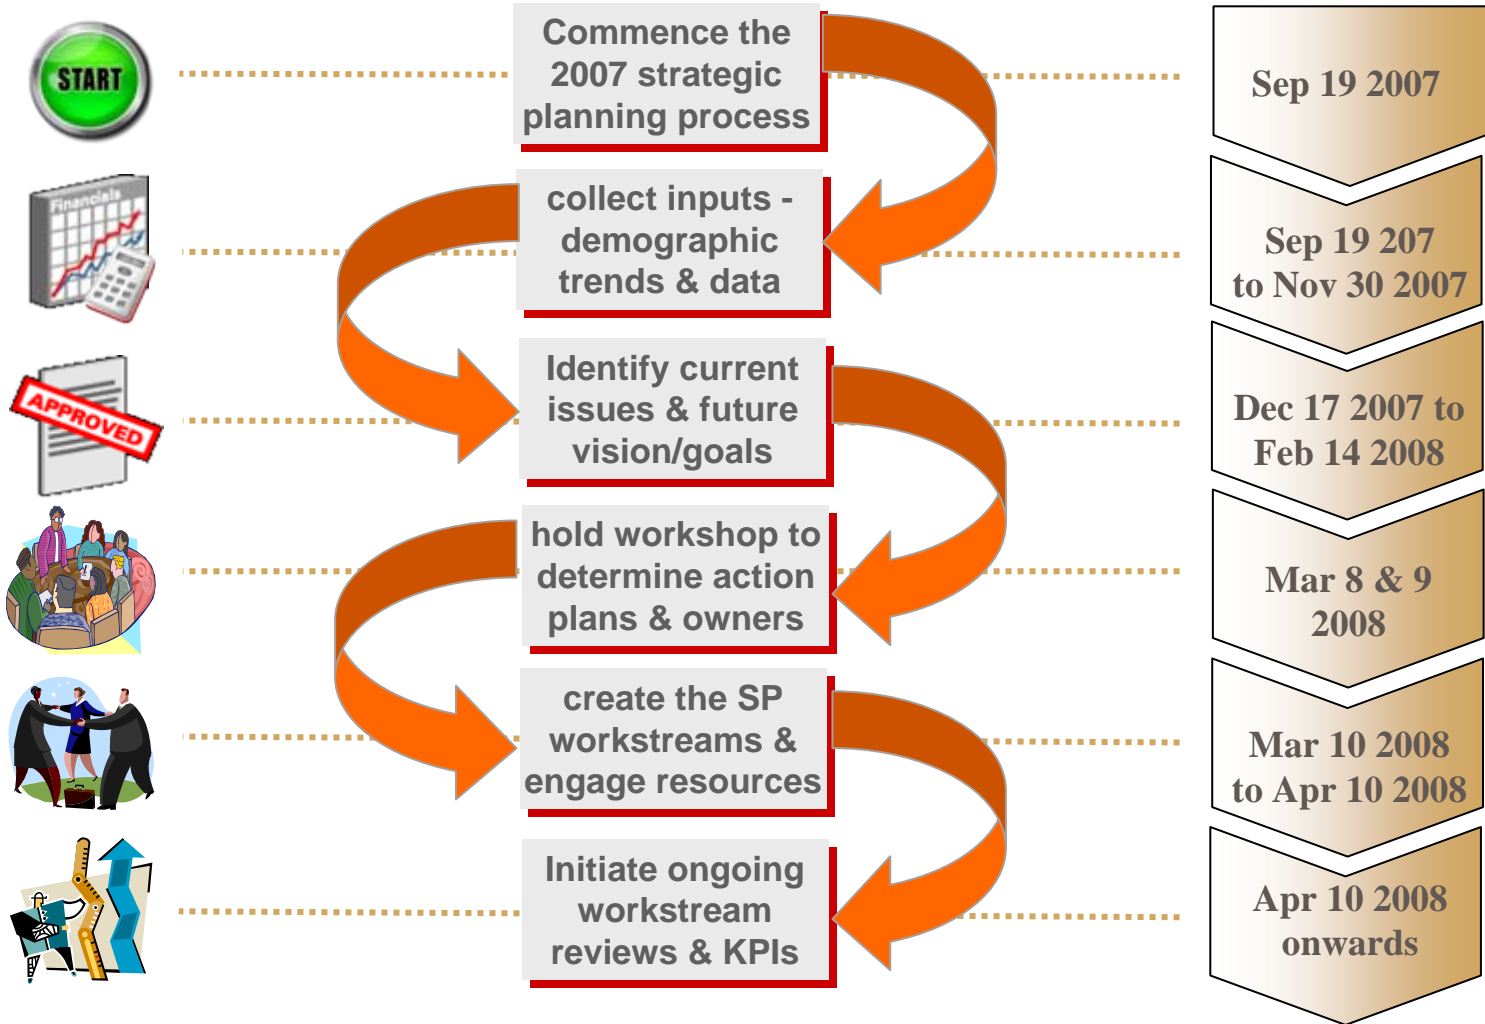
START

Financials

APPROVED

Commence the 2007 strategic planning process

Sep 19 2007

collect inputs - demographic trends & data

Sep 19 207 to Nov 30 2007

Identify current issues & future vision/goals

Dec 17 2007 to Feb 14 2008

hold workshop to determine action plans & owners

Mar 8 & 9 2008

create the SP workstreams & engage resources

Mar 10 2008 to Apr 10 2008

Initiate ongoing workstream reviews & KPIs

Apr 10 2008 onwards